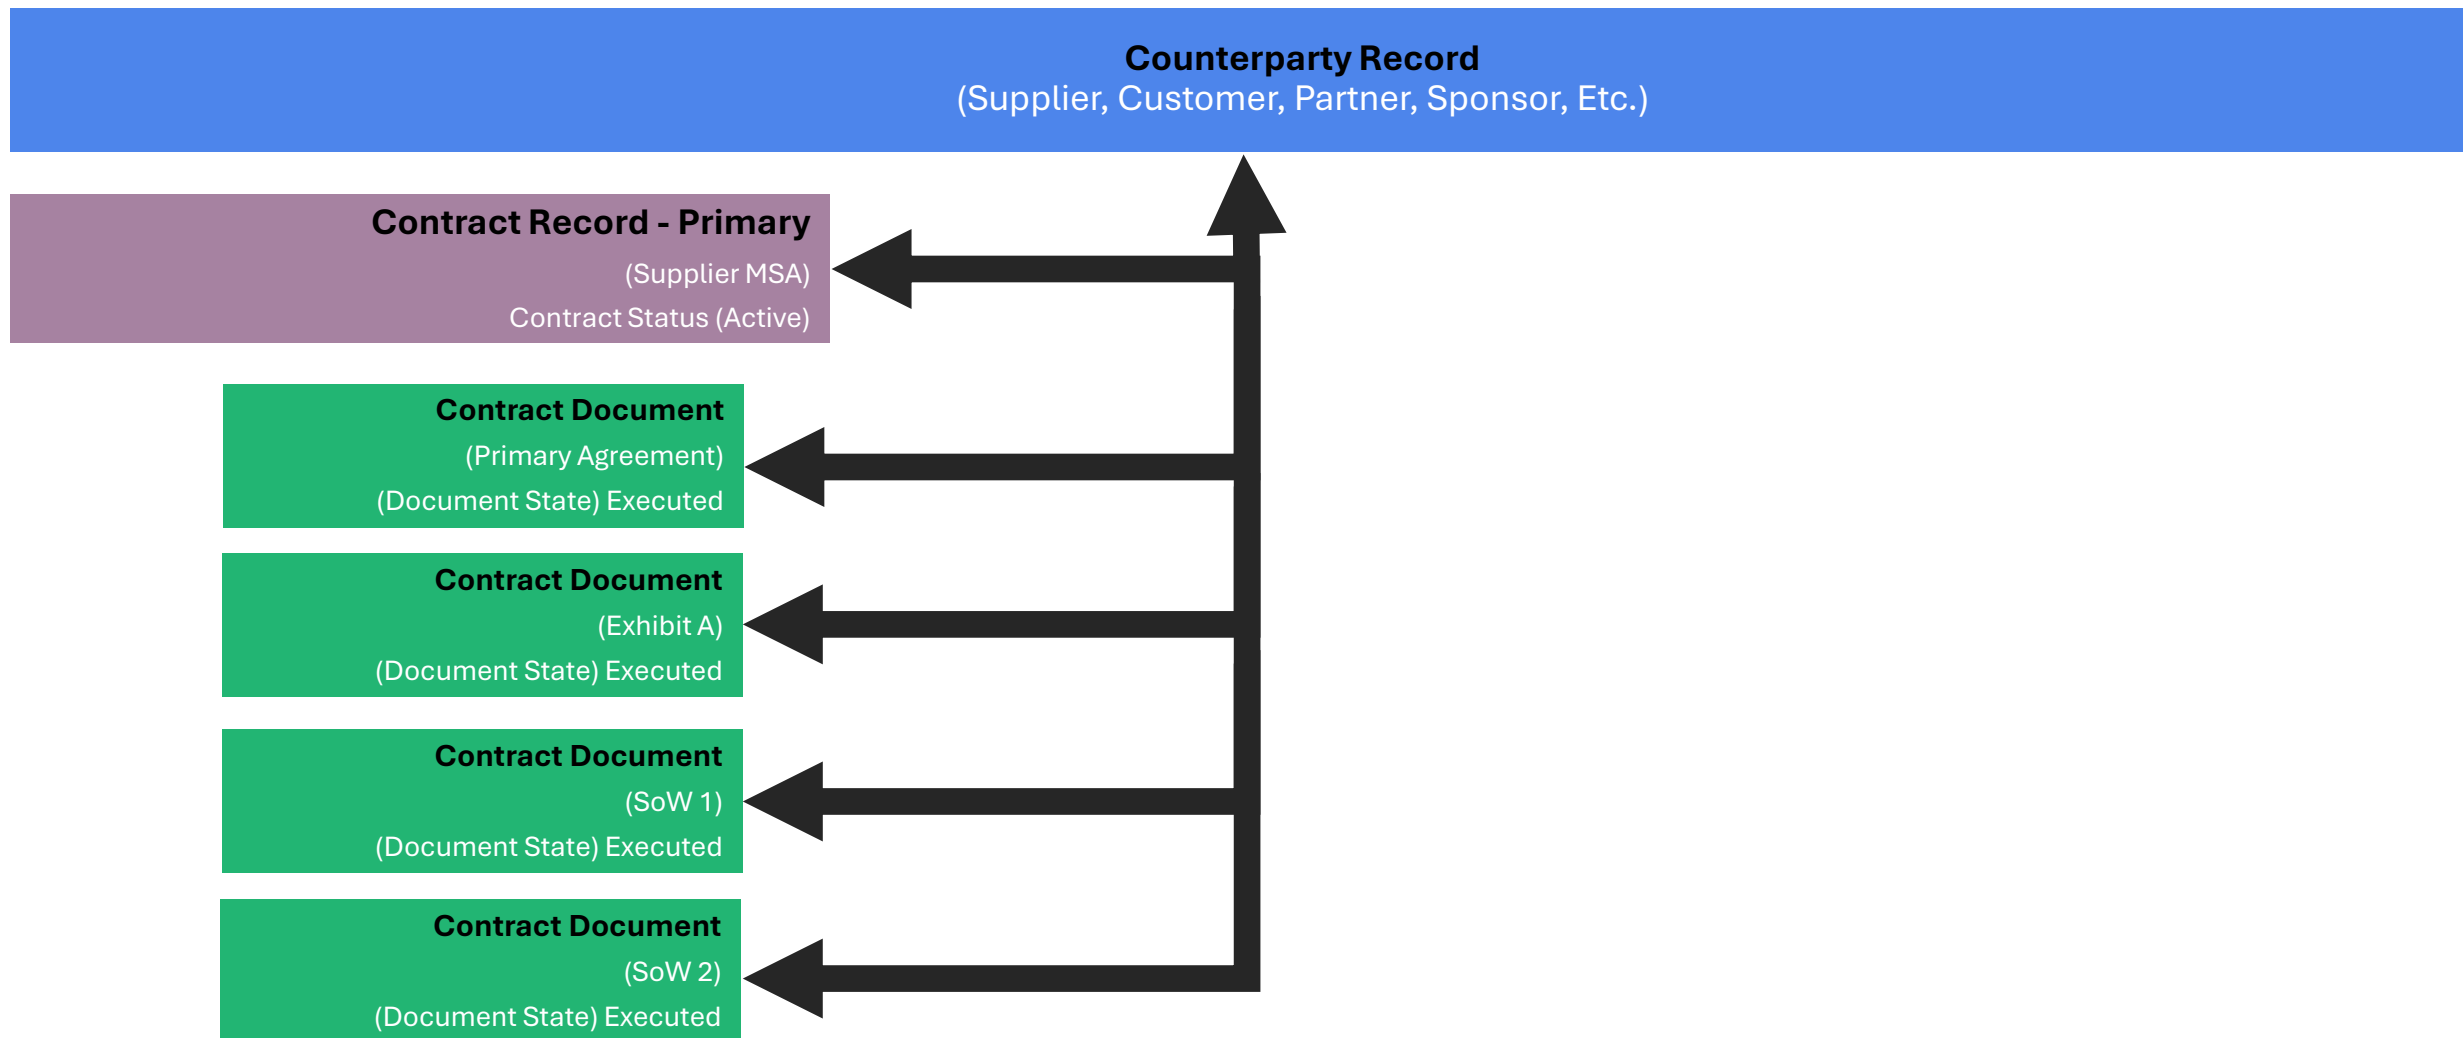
Counterparty Record
(Supplier, Customer, Partner, Sponsor, Etc.)

Contract Record - Primary
(Supplier MSA)
Contract Status (Active)

Contract Document
(Primary Agreement)
(Document State) Executed

Contract Document
(Exhibit A)
(Document State) Executed

Contract Document
(SoW 1)
(Document State) Executed

Contract Document
(SoW 2)
(Document State) Executed